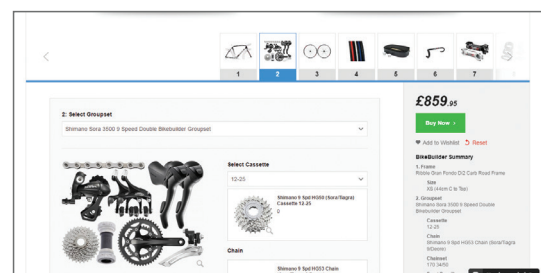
1 2 3 4 5 6 7

2: Select Groupset

Shimano Sora 3500 9 Speed Double Bikebuilder Groupset

Select Cassette

12-25

Shimano 9 Spd HG50 (Sora/Tiagra) Cassette 12-25
0

Chain

Shimano 9 Spd HG53 Chain

£859.95

Buy Now >

Add to Wishlist Reset

BikeBuilder Summary

1. Frame
Ribble Gran Fondo D2 Carb Road Frame

Size
XS (44cm C to Top)

2. Groupset
Shimano Sora 3500 9 Speed Double Bikebuilder Groupset

Cassette
12-25

Chain
Shimano 9 Spd HG53 Chain (Sora/Tiagra 9/Deore)

Chainset
170 34/50